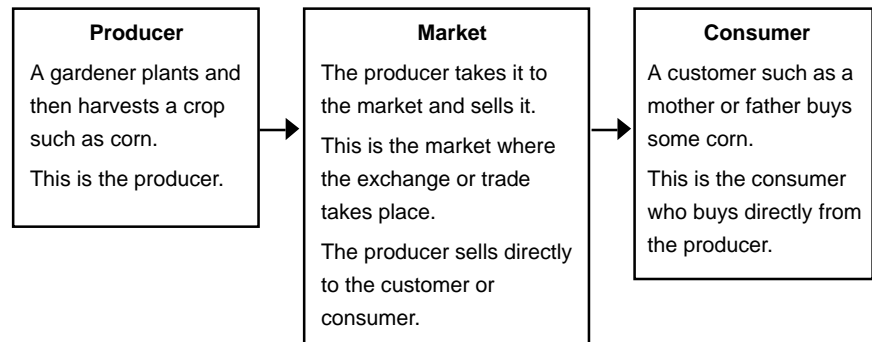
Producer

A gardener plants and then harvests a crop such as corn.

This is the producer.

Market

The producer takes it to the market and sells it.

This is the market where the exchange or trade takes place.

The producer sells directly to the customer or consumer.

Consumer

A customer such as a mother or father buys some corn.

This is the consumer who buys directly from the producer.